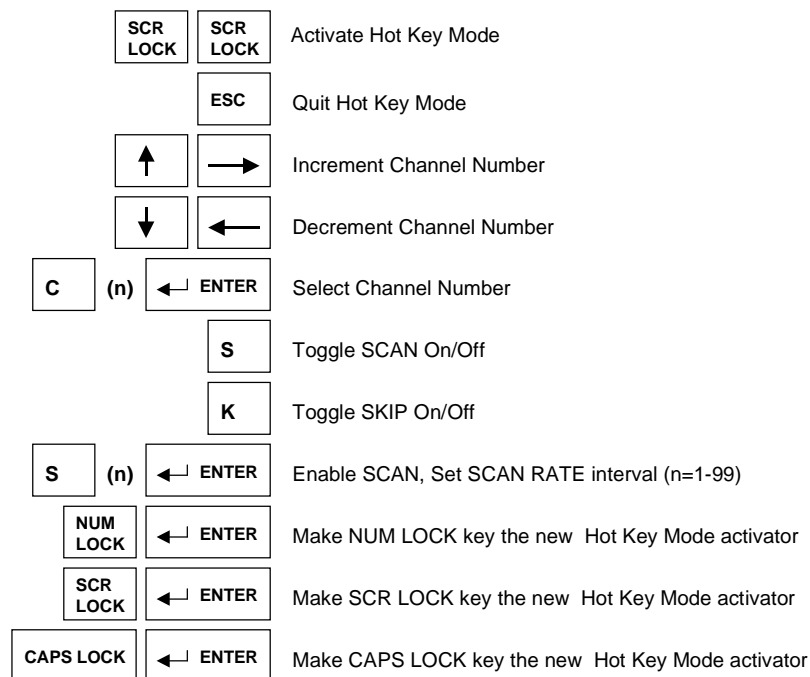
SCR LOCK SCR LOCK Activate Hot Key Mode

ESC Quit Hot Key Mode

↑ → Increment Channel Number

↓ ← Decrement Channel Number

C (n) ↵ ENTER Select Channel Number

S Toggle SCAN On/Off

K Toggle SKIP On/Off

S (n) ↵ ENTER Enable SCAN, Set SCAN RATE interval (n=1-99)

NUM LOCK ↵ ENTER Make NUM LOCK key the new Hot Key Mode activator

SCR LOCK ↵ ENTER Make SCR LOCK key the new Hot Key Mode activator

CAPS LOCK ↵ ENTER Make CAPS LOCK key the new Hot Key Mode activator